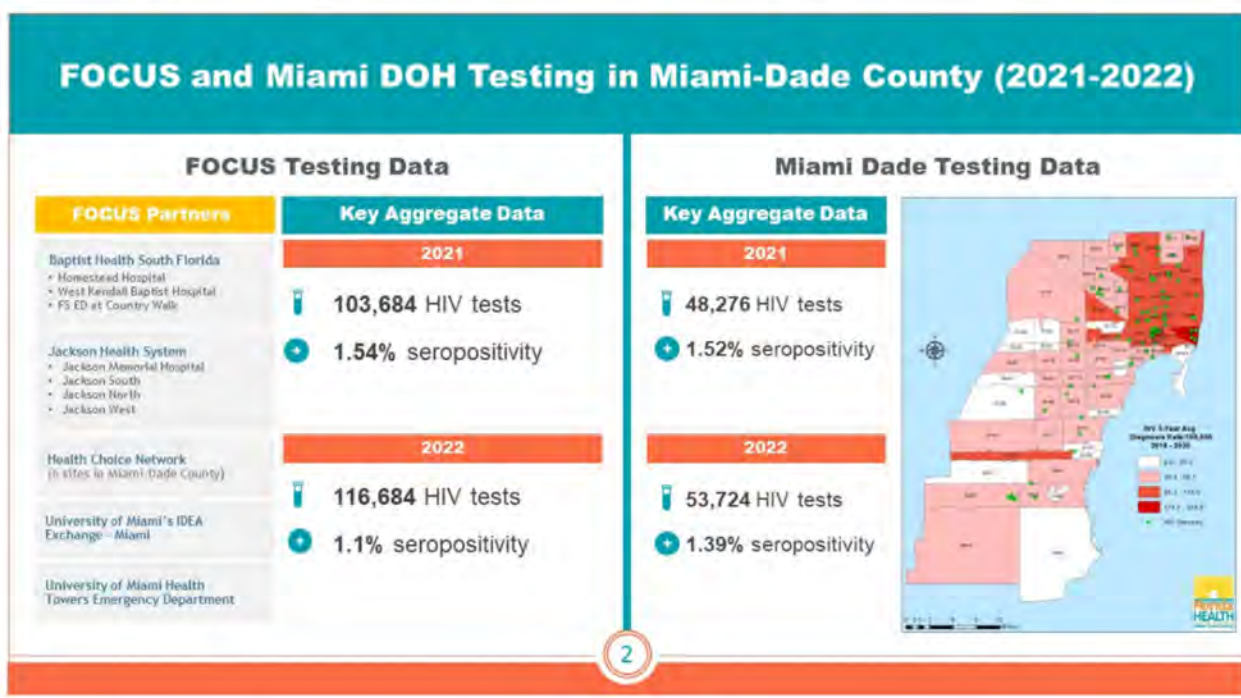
FOCUS and Miami DOH Testing in Miami-Dade County (2021-2022)

FOCUS Testing Data

FOCUS Partners

Baptist Health South Florida
• Homestead Hospital
• West Kendall Baptist Hospital
• FS ED at Country Walk

Jackson Health System
• Jackson Memorial Hospital
• Jackson South
• Jackson North
• Jackson West

Health Choice Network
(n sites in Miami-Dade County)

University of Miami's IDEA Exchange - Miami

University of Miami Health Towers Emergency Department

Key Aggregate Data

2021

103,684 HIV tests

1.54% seropositivity

2022

116,684 HIV tests

1.1% seropositivity

Miami Dade Testing Data

Key Aggregate Data

2021

48,276 HIV tests

1.52% seropositivity

2022

53,724 HIV tests

1.39% seropositivity

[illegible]

Florida HEALTH

2